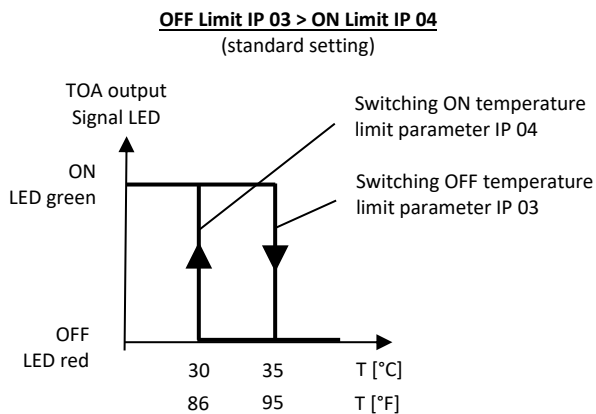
OFF Limit IP 03 > ON Limit IP 04
(standard setting)

TOA output
Signal LED

Switching ON temperature limit parameter IP 04

ON
LED green

Switching OFF temperature limit parameter IP 03

OFF
LED red

30 35 T [°C]
86 95 T [°F]